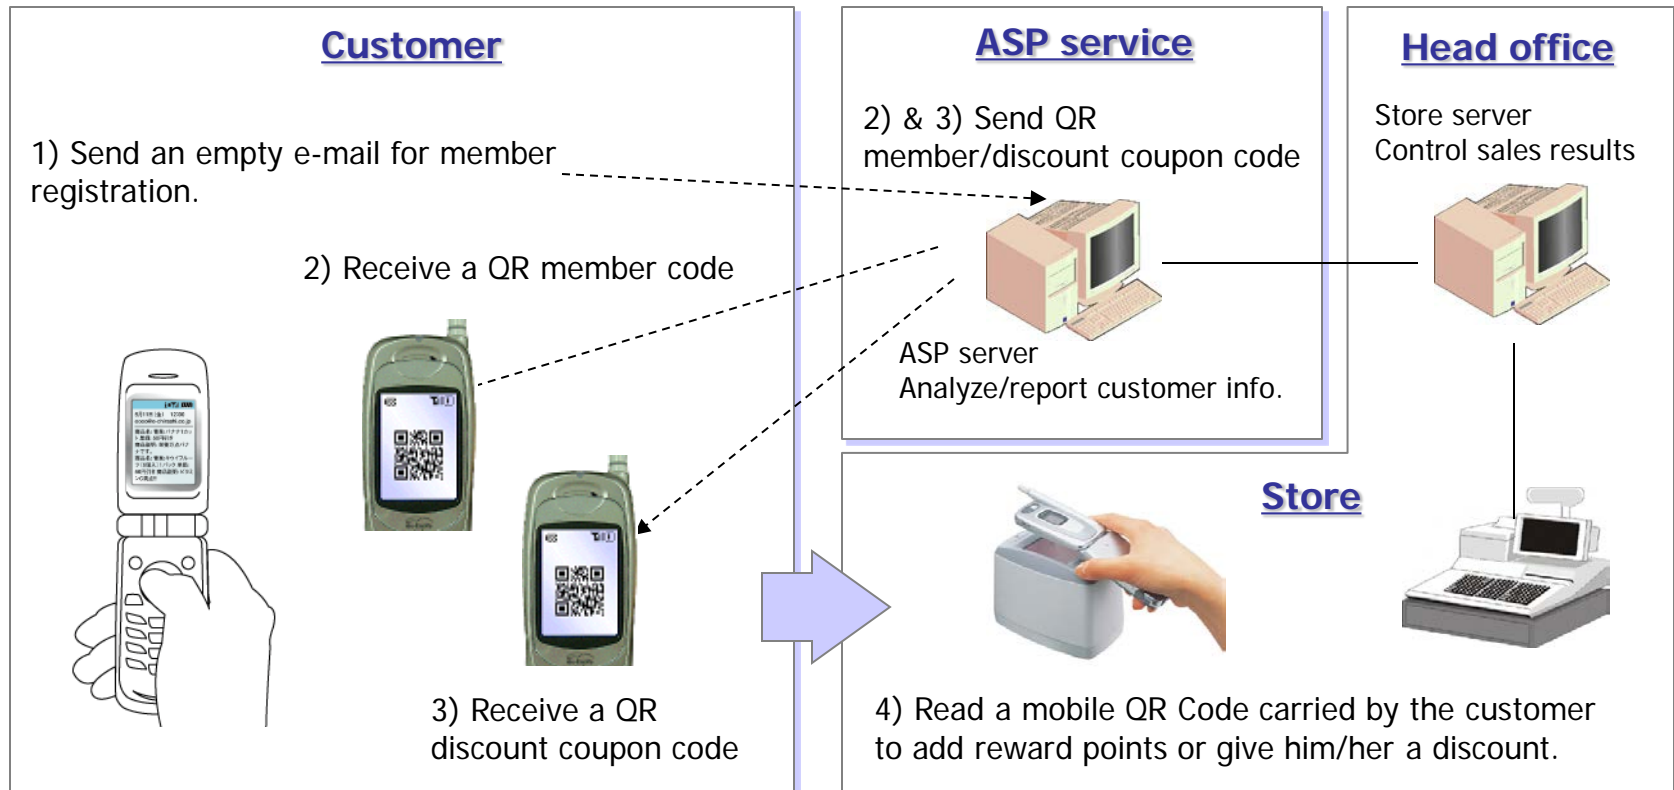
Customer

1) Send an empty e-mail for member registration.

2) Receive a QR member code

3) Receive a QR discount coupon code

ASP service

2) & 3) Send QR member/discount coupon code

ASP server
Analyze/report customer info.

Head office

Store server
Control sales results

Store

4) Read a mobile QR Code carried by the customer to add reward points or give him/her a discount.